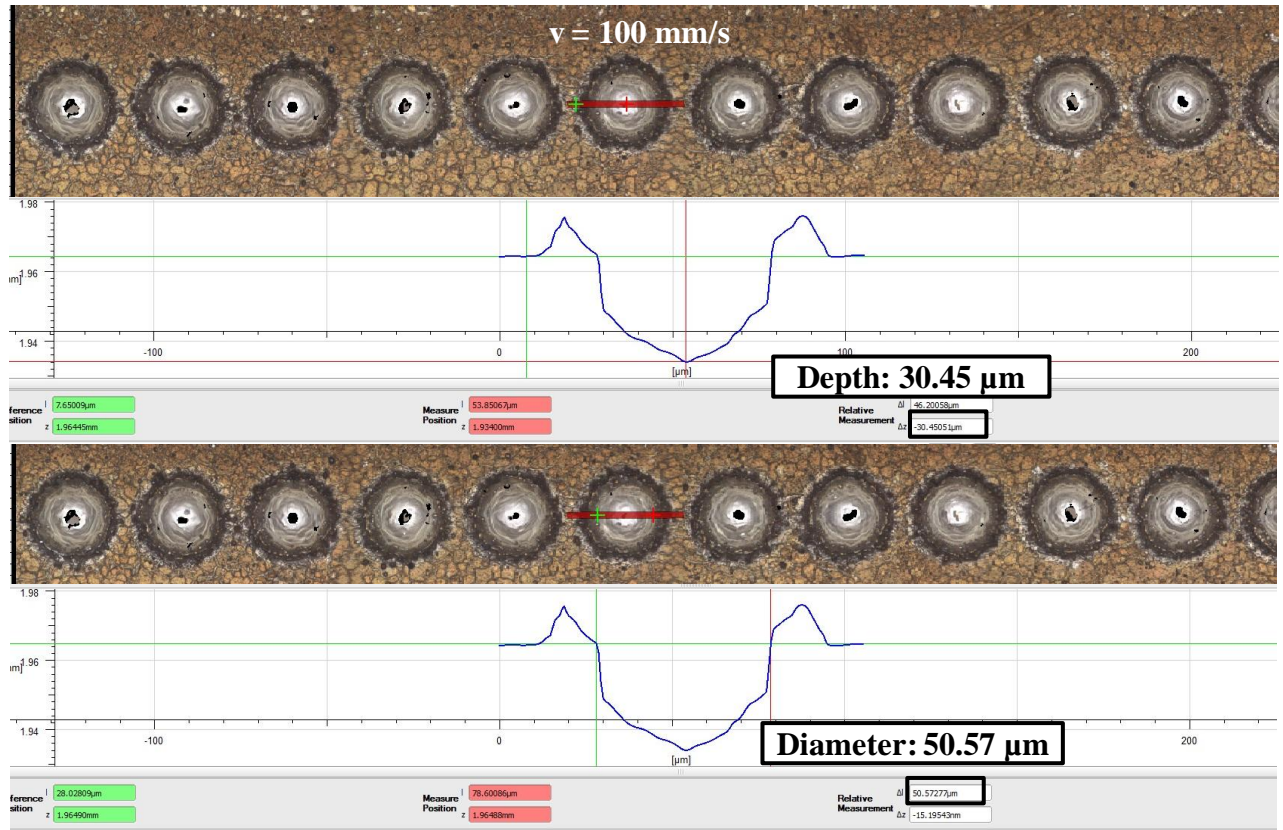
v = 100 mm/s

1.98
1.96
1.94
[mm]
-100
0
100
200
[µm]

Depth: 30.45 µm

ference Position l 7.65009µm z 1.96445mm

Measure Position l 53.85067µm z 1.93400mm

Relative Measurement Δl 46.20058µm Δz -30.45051µm

1.98
1.96
1.94
[mm]
-100
0
100
200
[µm]

Diameter: 50.57 µm

ference Position l 28.02809µm z 1.96490mm

Measure Position l 78.60086µm z 1.96488mm

Relative Measurement Δl 50.57277µm Δz -15.19543nm